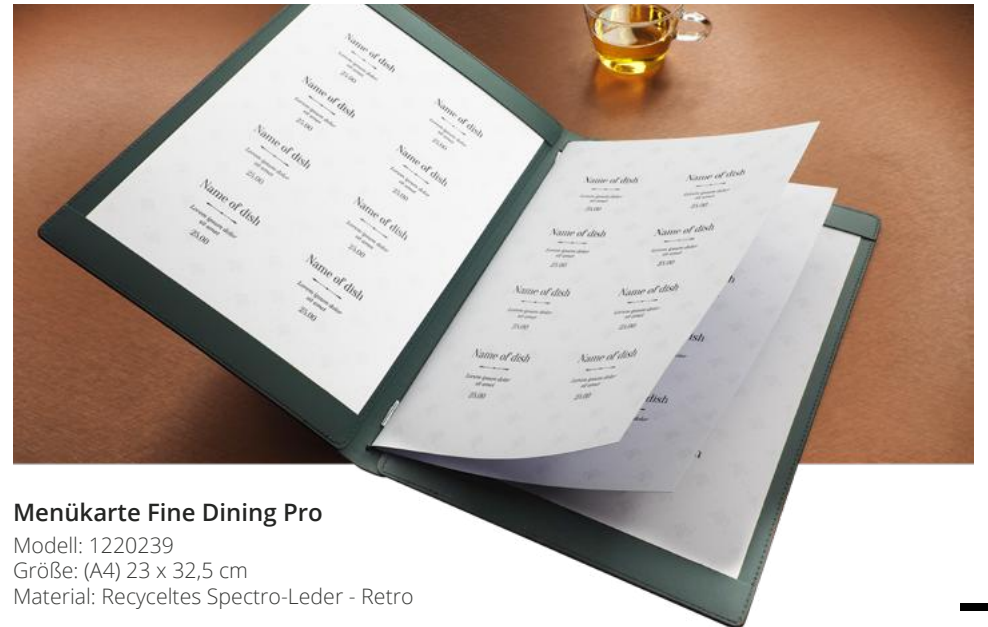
Name of dish
Lorem ipsum dolor sit amet
25.00

Name of dish
Lorem ipsum dolor sit amet
25.00

Name of dish
Lorem ipsum dolor sit amet
25.00

Name of dish
Lorem ipsum dolor sit amet
25.00

Name of dish
Lorem ipsum dolor sit amet
25.00

Name of dish
Lorem ipsum dolor sit amet
25.00

Name of dish
Lorem ipsum dolor sit amet
25.00

Name of dish
Lorem ipsum dolor sit amet
25.00

Name of dish
Lorem ipsum dolor sit amet
25.00

Name of dish
Lorem ipsum dolor sit amet
25.00

Name of dish
Lorem ipsum dolor sit amet
25.00

Name of dish
Lorem ipsum dolor sit amet
25.00

Name of dish
Lorem ipsum dolor sit amet
25.00

Name of dish
Lorem ipsum dolor sit amet
25.00

Name of dish
Lorem ipsum dolor sit amet
25.00

Name of dish
Lorem ipsum dolor sit amet
25.00

ish

dish

Menükarte Fine Dining Pro
Modell: 1220239
Größe: (A4) 23 x 32,5 cm
Material: Recyceltes Spectro-Leder - Retro